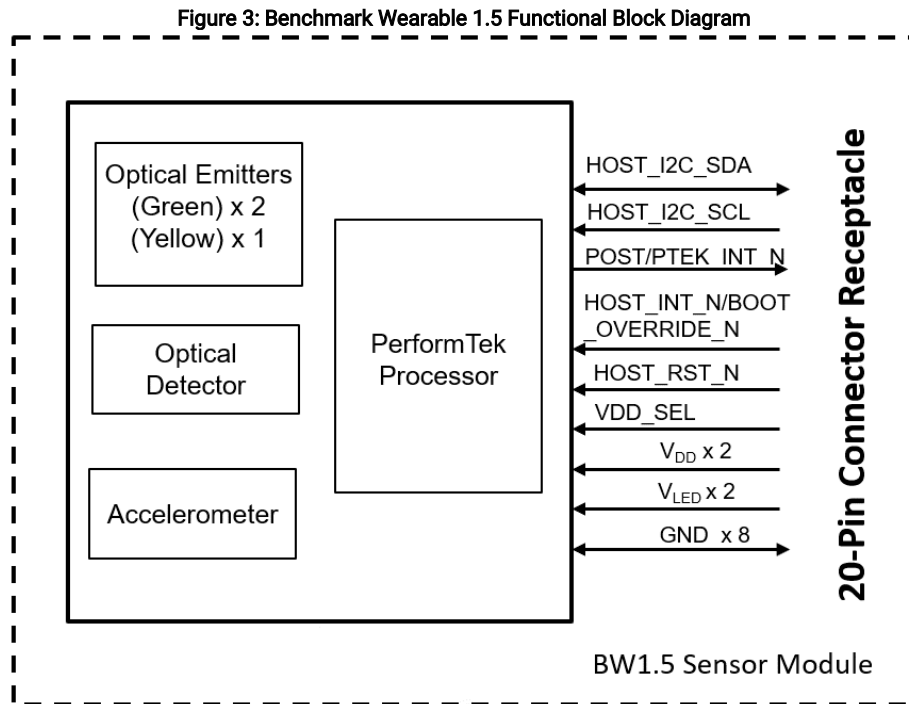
Figure 3: Benchmark Wearable 1.5 Functional Block Diagram

Optical Emitters (Green) x 2 (Yellow) x 1

Optical Detector

Accelerometer

PerformTek Processor

HOST_I2C_SDA

HOST_I2C_SCL

POST/PTEK_INT_N

HOST_INT_N/BOOT_OVERRIDE_N

HOST_RST_N

VDD_SEL

$V_{DD}$ x 2

$V_{LED}$ x 2

GND x 8

20-Pin Connector Receptacle

BW1.5 Sensor Module